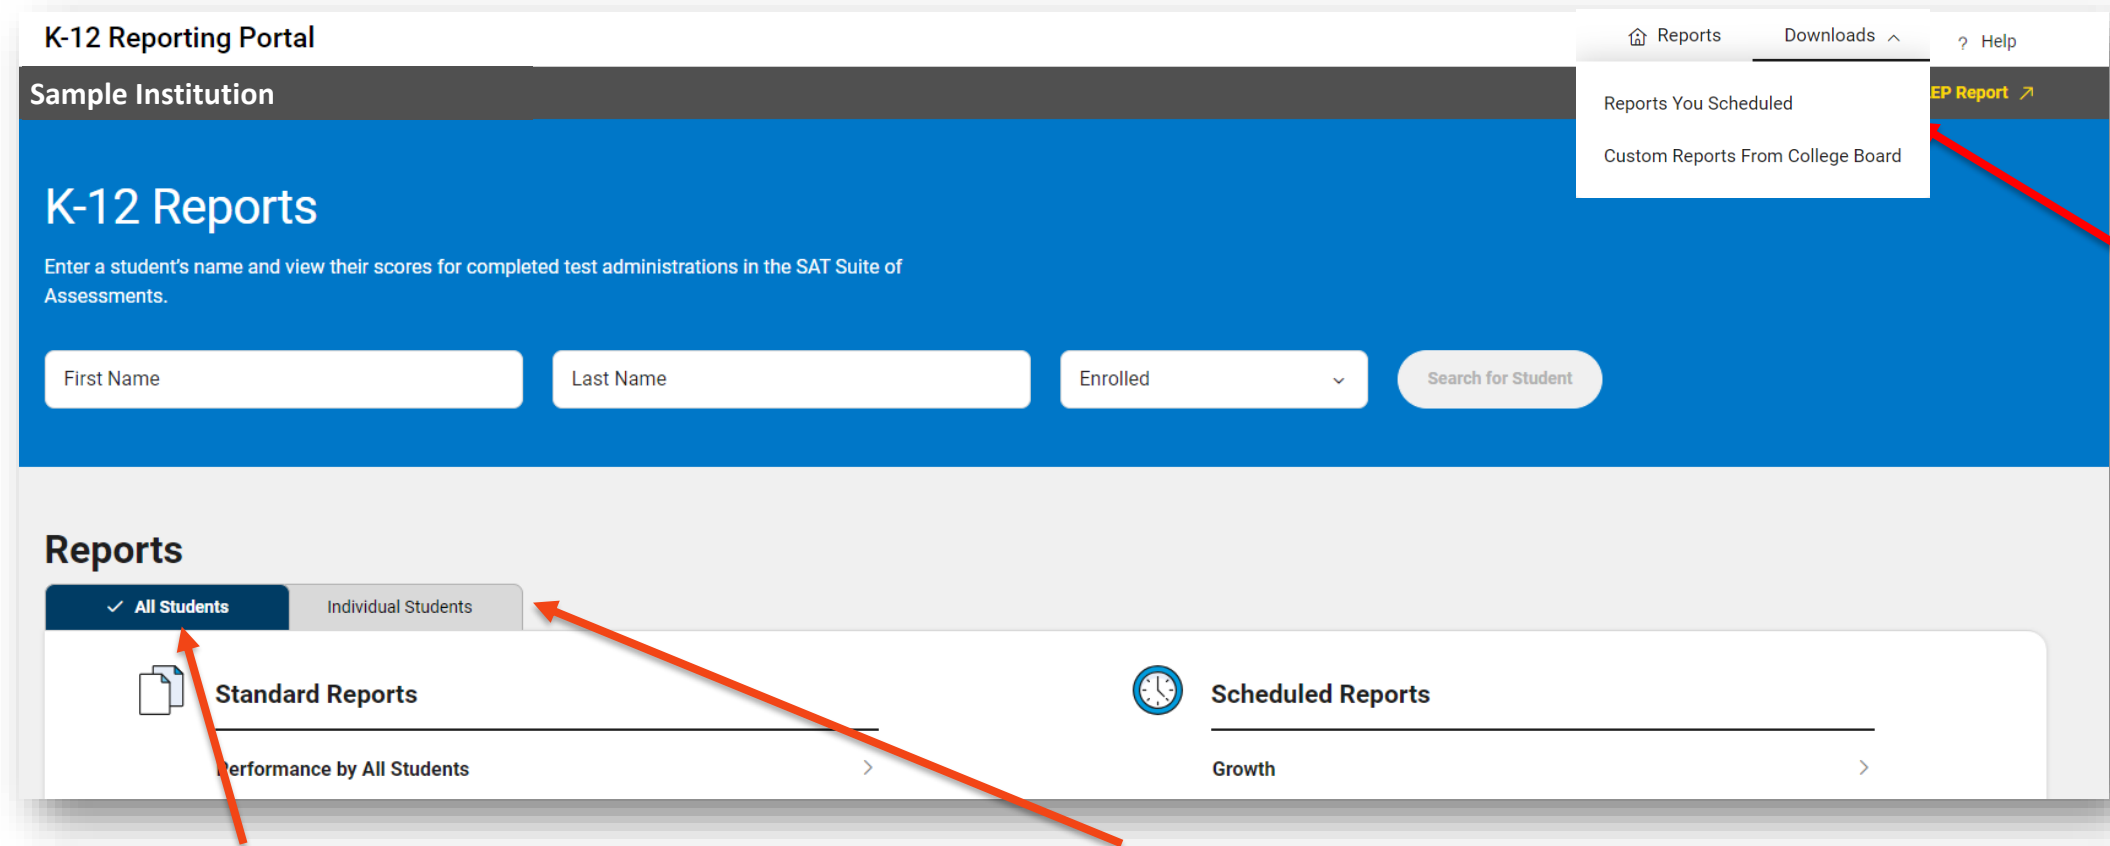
K-12 Reporting Portal

Reports Downloads ^

? Help

Sample Institution

Reports You Scheduled

Custom Reports From College Board

EP Report ↗

K-12 Reports

Enter a student's name and view their scores for completed test administrations in the SAT Suite of Assessments.

First Name

Last Name

Enrolled

Search for Student

Reports

✓ All Students

Individual Students

Standard Reports

erformance by All Students

Scheduled Reports

Growth